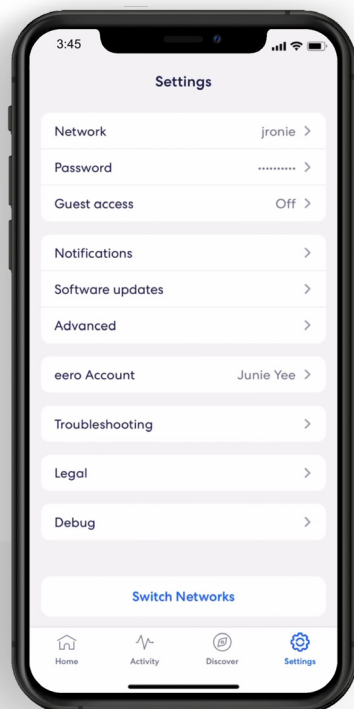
3:45

Settings

Network jronie >
Password •••••••••• >
Guest access Off >

Notifications >
Software updates >
Advanced >

eero Account Junie Yee >

Troubleshooting >

Legal >

Debug >

Switch Networks

Home Activity Discover Settings